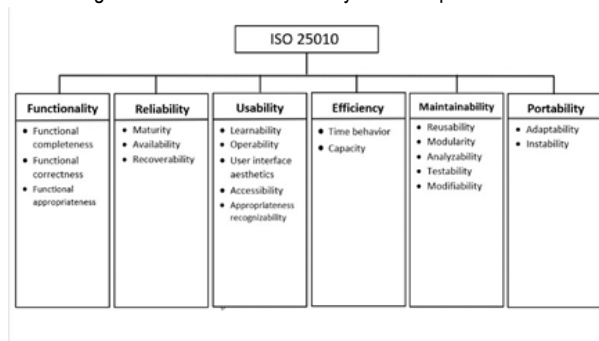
ISO 25010

Functionality
• Functional completeness
• Functional correctness
• Functional appropriateness

Reliability
• Maturity
• Availability
• Recoverability

Usability
• Learnability
• Operability
• User interface aesthetics
• Accessibility
• Appropriateness recognizability

Efficiency
• Time behavior
• Capacity

Maintainability
• Reusability
• Modularity
• Analyzability
• Testability
• Modifiability

Portability
• Adaptability
• Instability